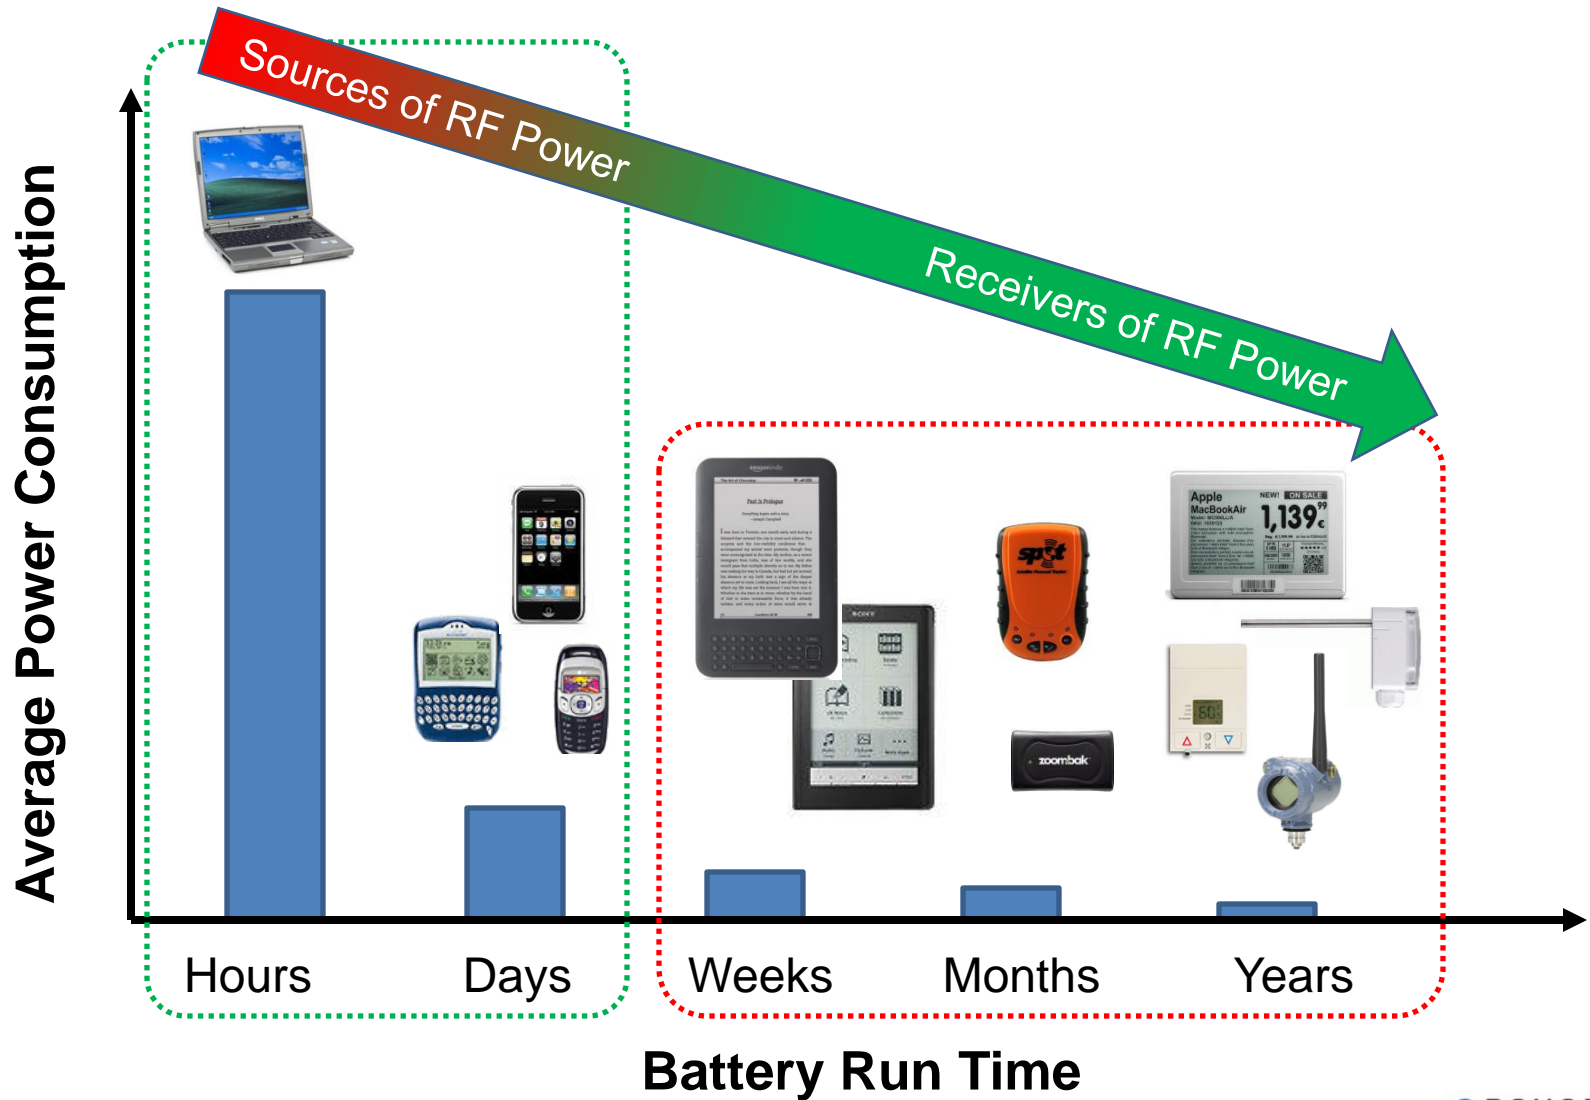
Sources of RF Power

Receivers of RF Power

Average Power Consumption

amazonkindle

SONY

spot

zoombak

Apple MacBookAir

NEW!

ON SALE

1,139$^{99}$€

60

Hours

Days

Weeks

Months

Years

Battery Run Time